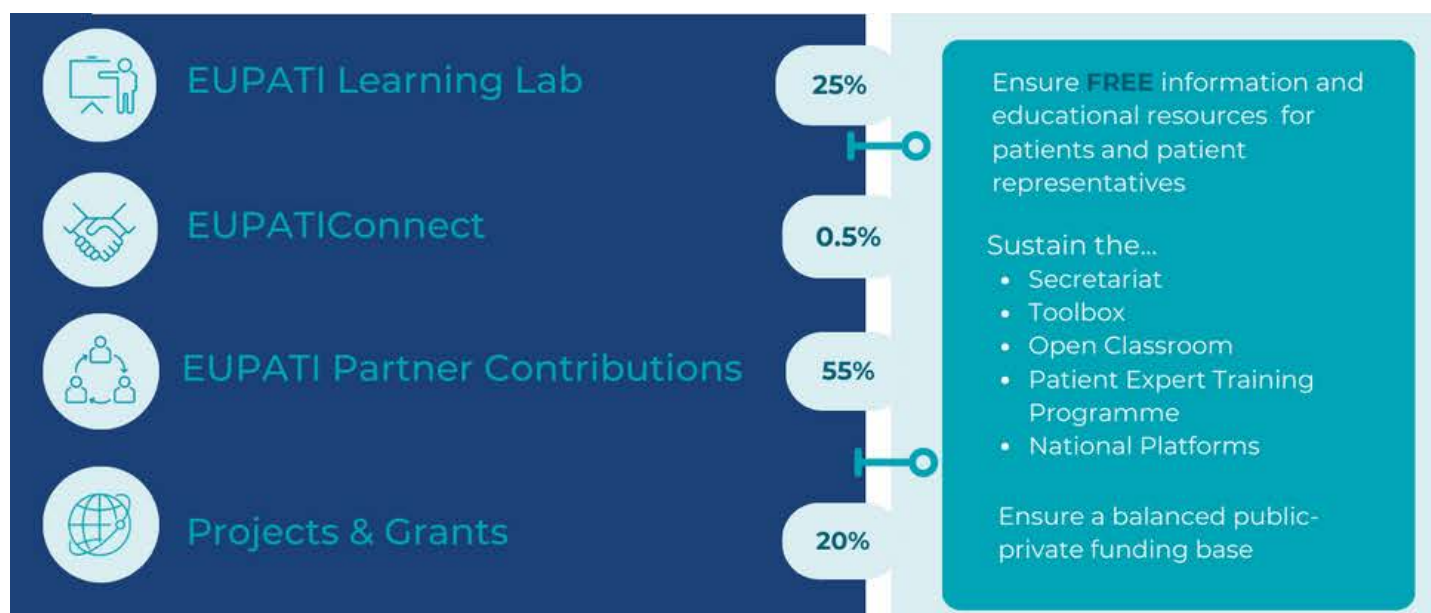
EUPATI Learning Lab

25%

EUPATIConnect

0.5%

EUPATI Partner Contributions

55%

Projects & Grants

20%

Ensure FREE information and educational resources for patients and patient representatives

Sustain the...
- Secretariat
- Toolbox
- Open Classroom
- Patient Expert Training Programme
- National Platforms

Ensure a balanced public-private funding base